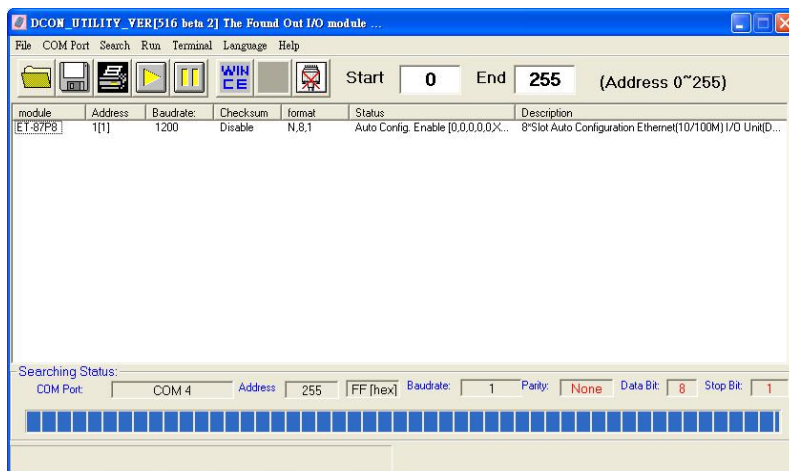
DCON_UTILITY_VER[516 beta 2] The Found Out I/O module ...

File COM Port Search Run Terminal Language Help

WIN CE

Start 0 End 255 (Address 0~255)

| module | Address | Baudrate: | Checksum | format | Status | Description |
|---|---|---|---|---|---|---|
| ET-87P8 | 1[1] | 1200 | Disable | N,8,1 | Auto Config. Enable [0,0,0,0,0,X... | 8*Slot Auto Configuration Ethernet(10/100M) I/O Unit(D... |

Searching Status:

COM Port: COM 4 Address 255 FF [hex] Baudrate: 1 Parity: None Data Bit: 8 Stop Bit: 1